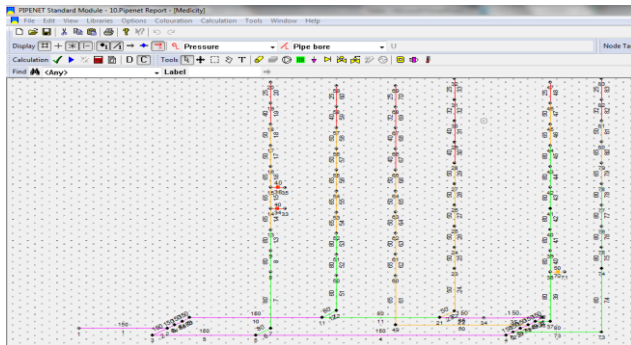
PIPENET Standard Module - 10.Pipenet Report - [Medicity]
File Edit View Libraries Options Colouration Calculation Tools Window Help
Display
Pressure
Pipe bore
U
Node Ta
Calculation
D C
Tools
Find
<Any>
Label
150
180
180
180
150
150
150
180
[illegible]